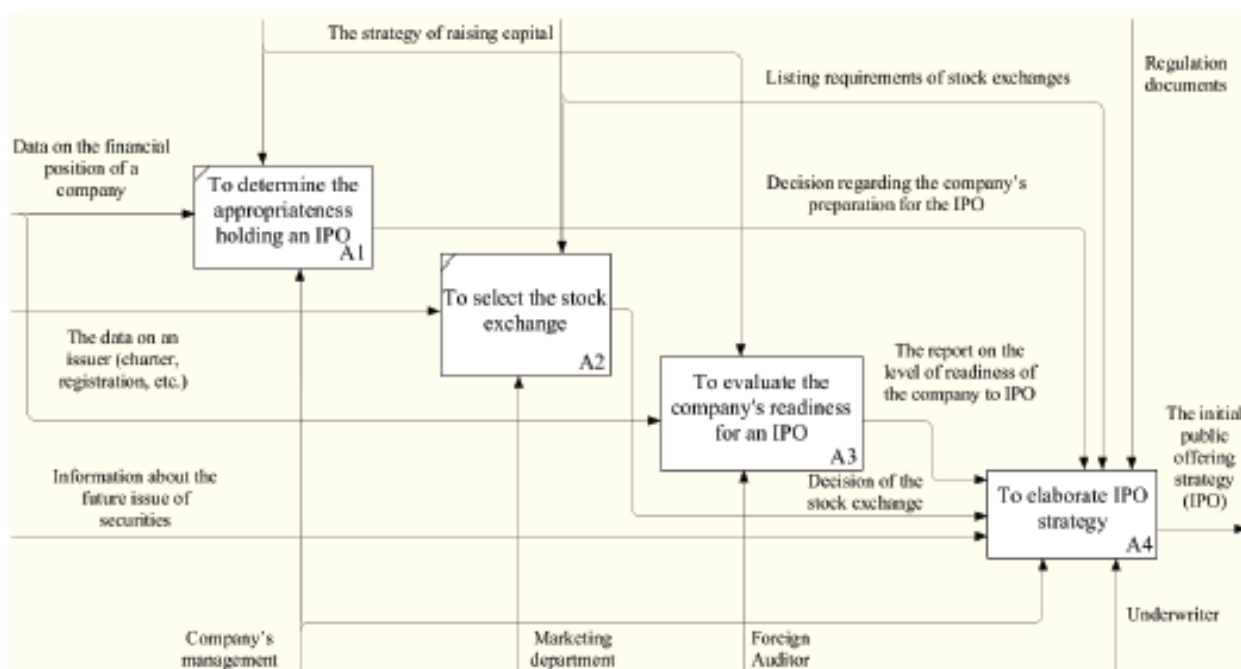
The strategy of raising capital

Listing requirements of stock exchanges

Regulation documents

Data on the financial position of a company

To determine the appropriateness holding an IPO

A1

Decision regarding the company's preparation for the IPO

To select the stock exchange

A2

The data on an issuer (charter, registration, etc.)

To evaluate the company's readiness for an IPO

A3

The report on the level of readiness of the company to IPO

The initial public offering strategy (IPO)

Information about the future issue of securities

Decision of the stock exchange

To elaborate IPO strategy

A4

Underwriter

Company's management

Marketing department

Foreign Auditor